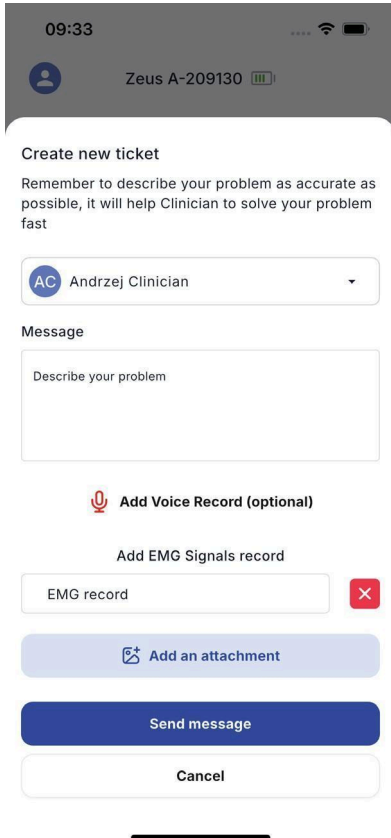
09:33

Zeus A-209130

Create new ticket

Remember to describe your problem as accurate as possible, it will help Clinician to solve your problem fast

AC Andrzej Clinician

Message

Describe your problem

Add Voice Record (optional)

Add EMG Signals record

EMG record

Add an attachment

Send message

Cancel